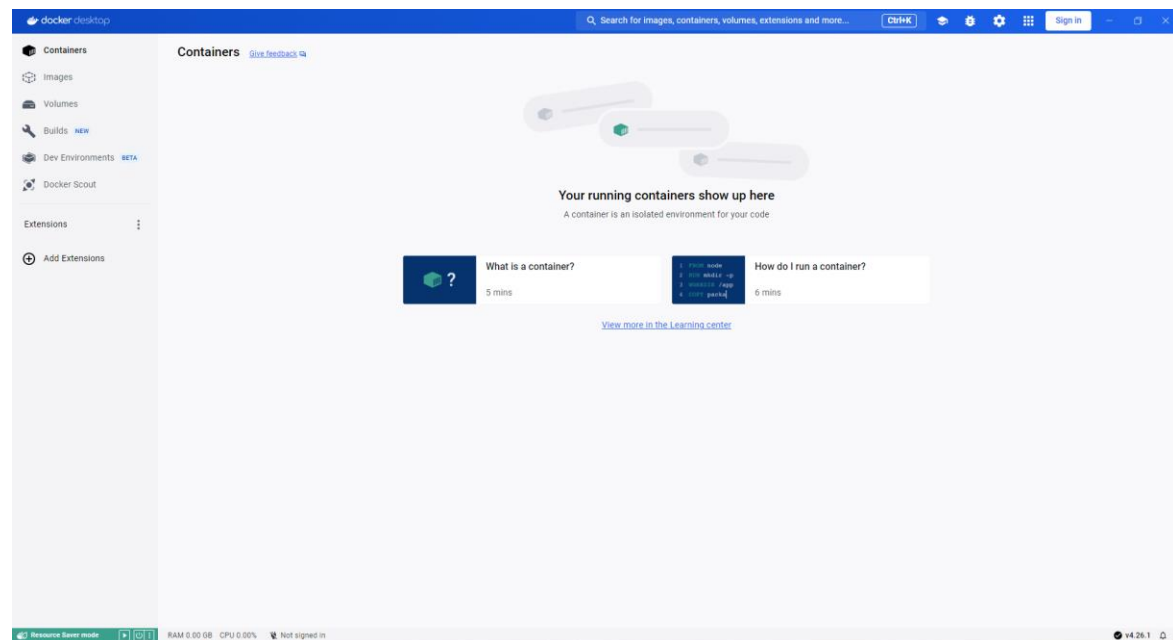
docker desktop

Search for images, containers, volumes, extensions and more...

Ctrl+K

Sign in

Containers

Images

Volumes

Builds NEW

Dev Environments BETA

Docker Scout

Extensions

Add Extensions

Containers Give feedback

Your running containers show up here

A container is an isolated environment for your code

What is a container?

5 mins

1 FROM node
2 RUN mkdir -p
3 WORKDIR /app
4 COPY packa

How do I run a container?

6 mins

View more in the Learning center

Resource Saver mode

RAM 0.00 GB CPU 0.00% Not signed in

v4.26.1